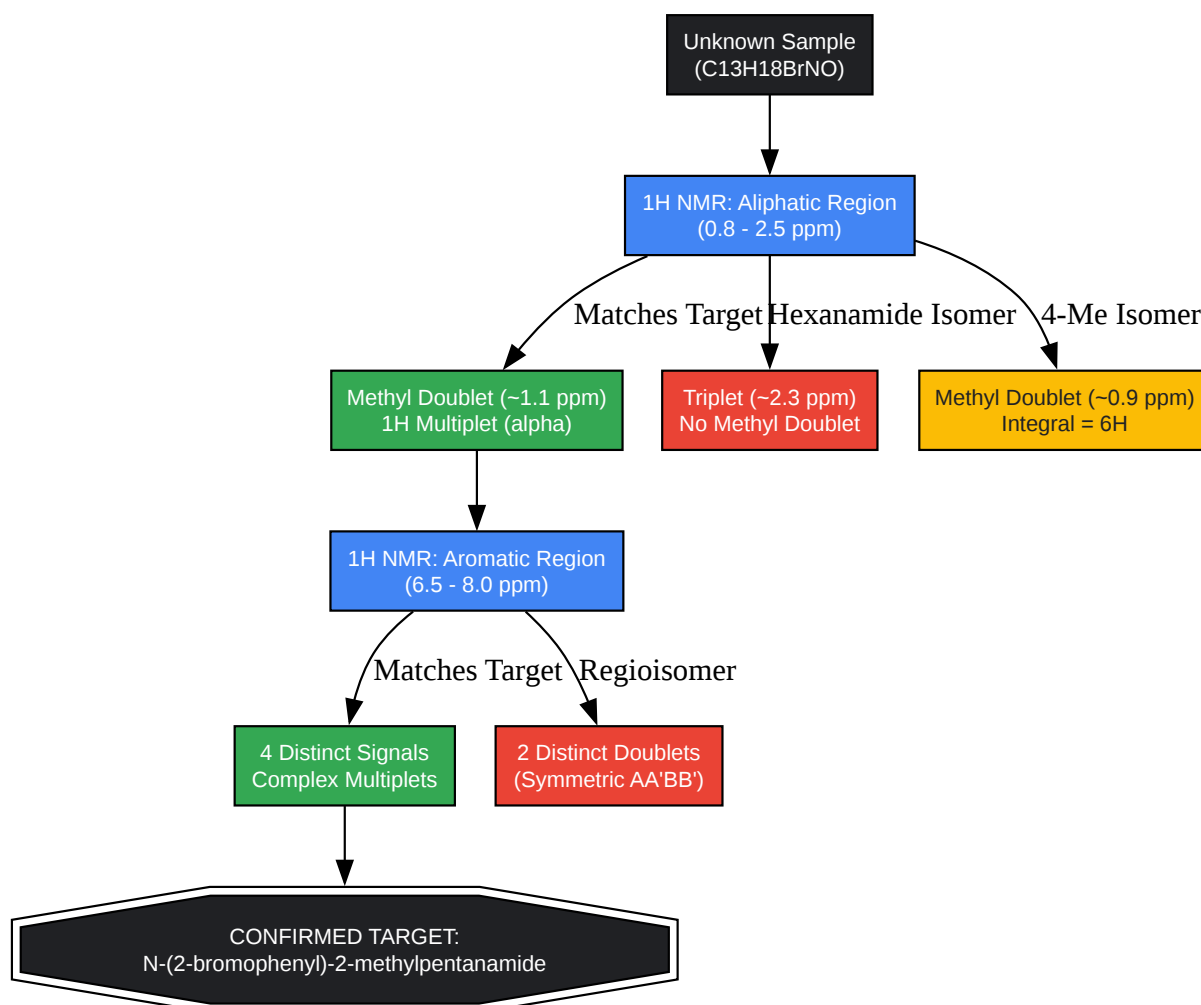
Unknown Sample
(C13H18BrNO)

1H NMR: Aliphatic Region
(0.8 - 2.5 ppm)

Matches Target

Hexanamide Isomer

4-Me Isomer

Methyl Doublet (~1.1 ppm)
1H Multiplet (alpha)

Triplet (~2.3 ppm)
No Methyl Doublet

Methyl Doublet (~0.9 ppm)
Integral = 6H

1H NMR: Aromatic Region
(6.5 - 8.0 ppm)

Matches Target

Regioisomer

4 Distinct Signals
Complex Multiplets

2 Distinct Doublets
(Symmetric AA'BB')

CONFIRMED TARGET:
N-(2-bromophenyl)-2-methylpentanamide